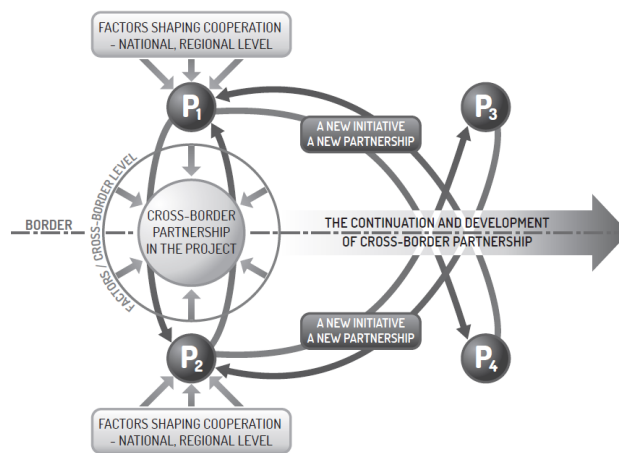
FACTORS SHAPING COOPERATION – NATIONAL, REGIONAL LEVEL

$P_1$

A NEW INITIATIVE
A NEW PARTNERSHIP

$P_3$

BORDER

FACTORS / CROSS-BORDER LEVEL

CROSS-BORDER PARTNERSHIP IN THE PROJECT

THE CONTINUATION AND DEVELOPMENT OF CROSS-BORDER PARTNERSHIP

A NEW INITIATIVE
A NEW PARTNERSHIP

$P_2$

$P_4$

FACTORS SHAPING COOPERATION – NATIONAL, REGIONAL LEVEL